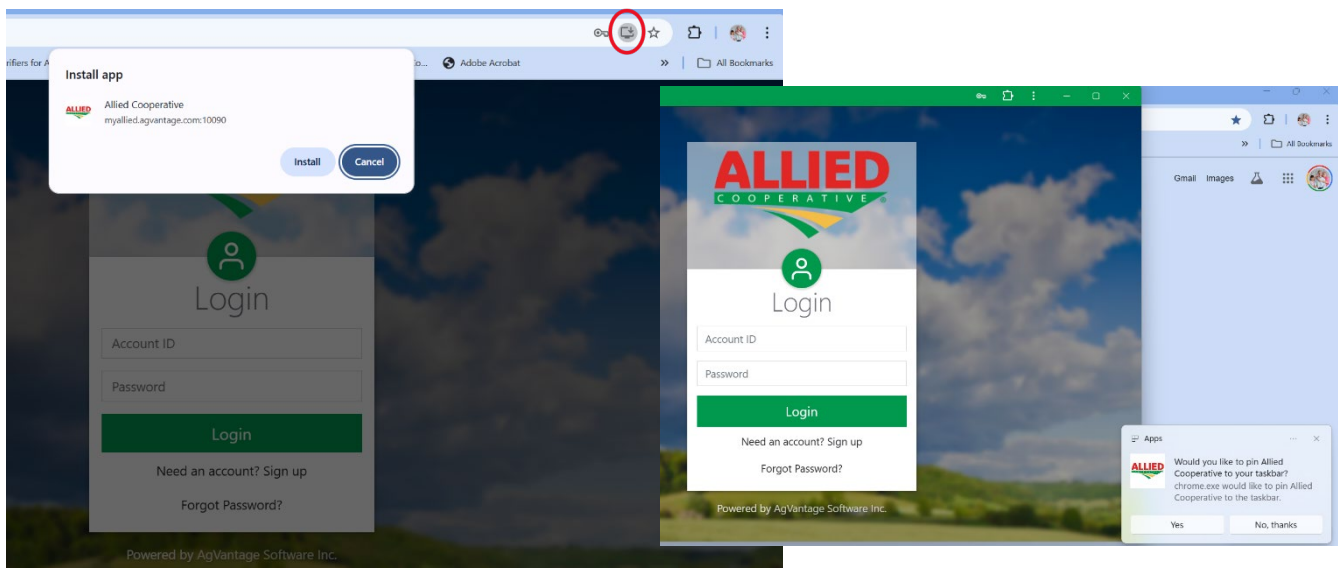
rifiers for A

o... Adobe Acrobat

All Bookmarks

Install app

ALLIED

Allied Cooperative

myallied.agvantage.com:10090

Install

Cancel

Login

Account ID

Password

Login

Need an account? Sign up

Forgot Password?

Powered by AgVantage Software Inc.

ALLIED
COOPERATIVE

Login

Account ID

Password

Login

Need an account? Sign up

Forgot Password?

Powered by AgVantage Software Inc.

All Bookmarks

Gmail Images

Apps

ALLIED

Would you like to pin Allied Cooperative to your taskbar?

chrome.exe would like to pin Allied Cooperative to the taskbar.

Yes

No, thanks